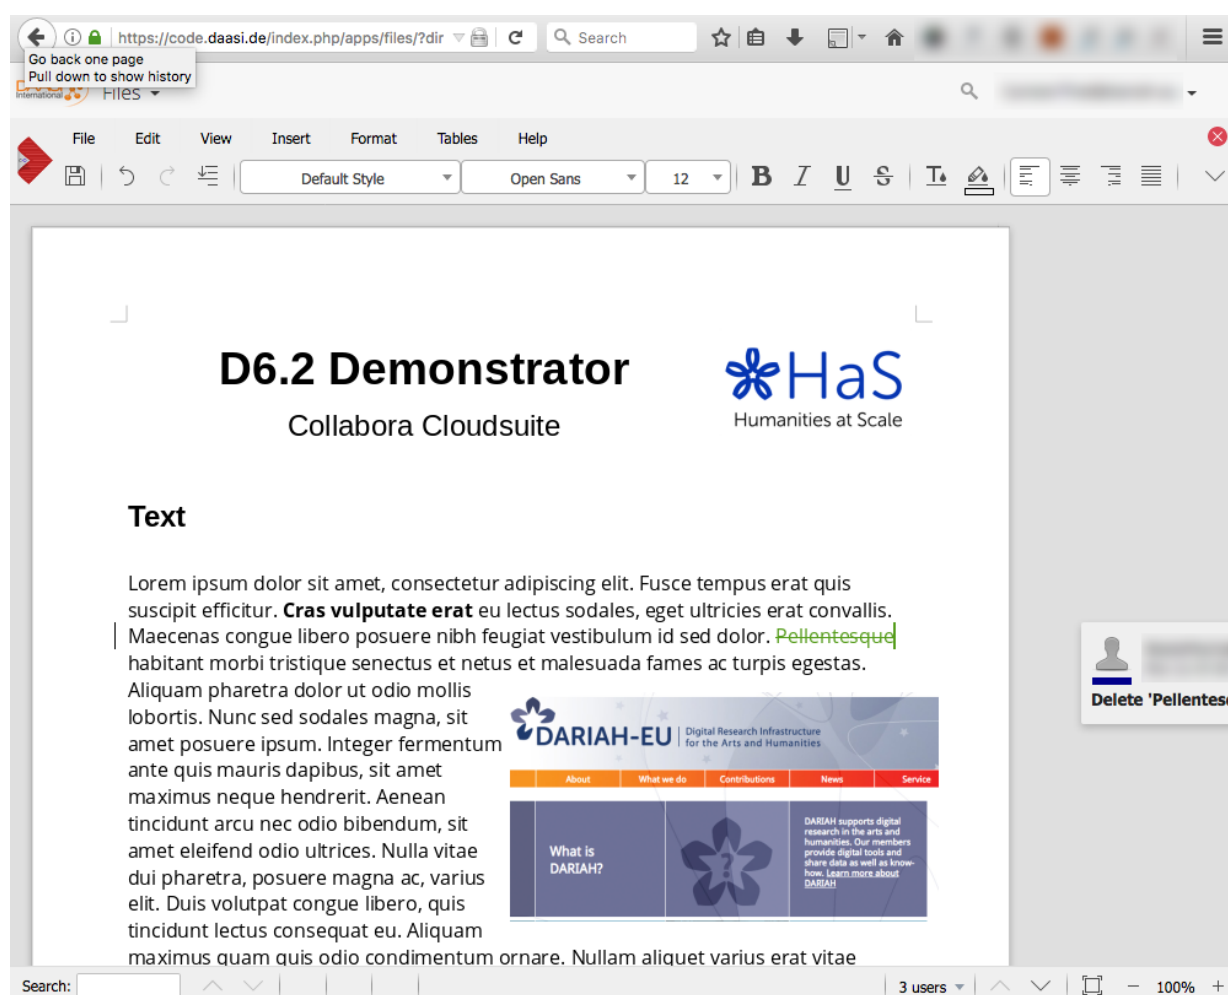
https://code.daasi.de/index.php/apps/files/?dir

Search

Go back one page
Pull down to show history

Files

File Edit View Insert Format Tables Help

Default Style

Open Sans

12

D6.2 Demonstrator

Collabora Cloudsuite

HaS
Humanities at Scale

Text

Lorem ipsum dolor sit amet, consectetur adipiscing elit. Fusce tempus erat quis suscipit efficitur. **Cras vulputate erat** eu lectus sodales, eget ultricies erat convallis. Maecenas congue libero posuere nibh feugiat vestibulum id sed dolor. ~~Pellentesque~~ habitant morbi tristique senectus et netus et malesuada fames ac turpis egestas. Aliquam pharetra dolor ut odio mollis lobortis. Nunc sed sodales magna, sit amet posuere ipsum. Integer fermentum ante quis mauris dapibus, sit amet maximus neque hendrerit. Aenean tincidunt arcu nec odio bibendum, sit amet eleifend odio ultrices. Nulla vitae dui pharetra, posuere magna ac, varius elit. Duis volutpat congue libero, quis tincidunt lectus consequat eu. Aliquam maximus quam quis odio condimentum ornare. Nullam aliquet varius erat vitae

DARIAH-EU Digital Research Infrastructure for the Arts and Humanities

About What we do Contributions News Service

What is DARIAH?

DARIAH supports digital research in the arts and humanities. Our members provide digital tools and share data as well as know-how. Learn more about DARIAH

Delete 'Pellentes

Search:

3 users

100%